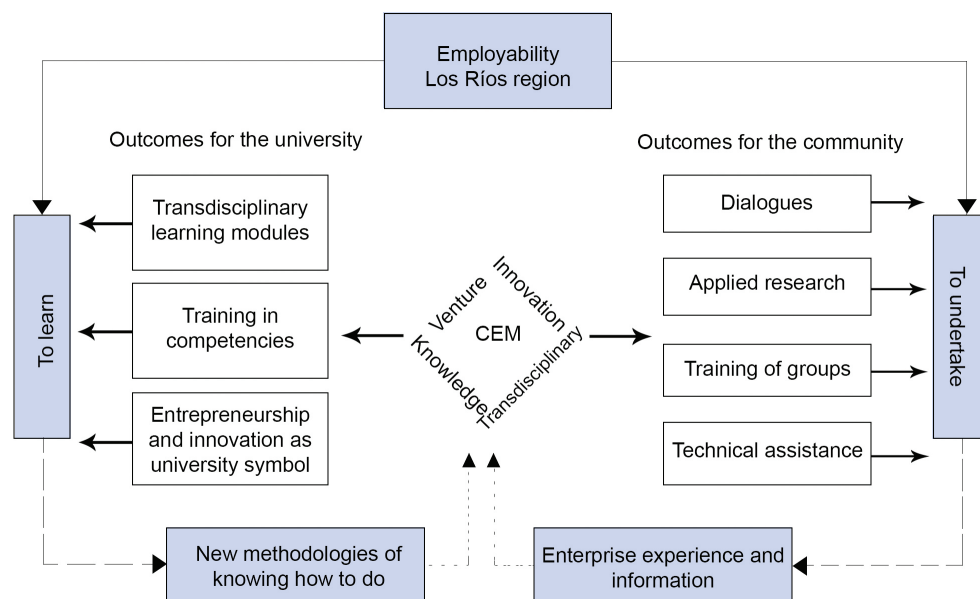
Employability
Los Ríos region

Outcomes for the university

Outcomes for the community

To learn

Transdisciplinary learning modules

Training in competencies

Entrepreneurship and innovation as university symbol

Venture

Innovation

CEM

Knowledge

Transdisciplinary

Dialogues

Applied research

Training of groups

Technical assistance

To undertake

New methodologies of knowing how to do

Enterprise experience and information